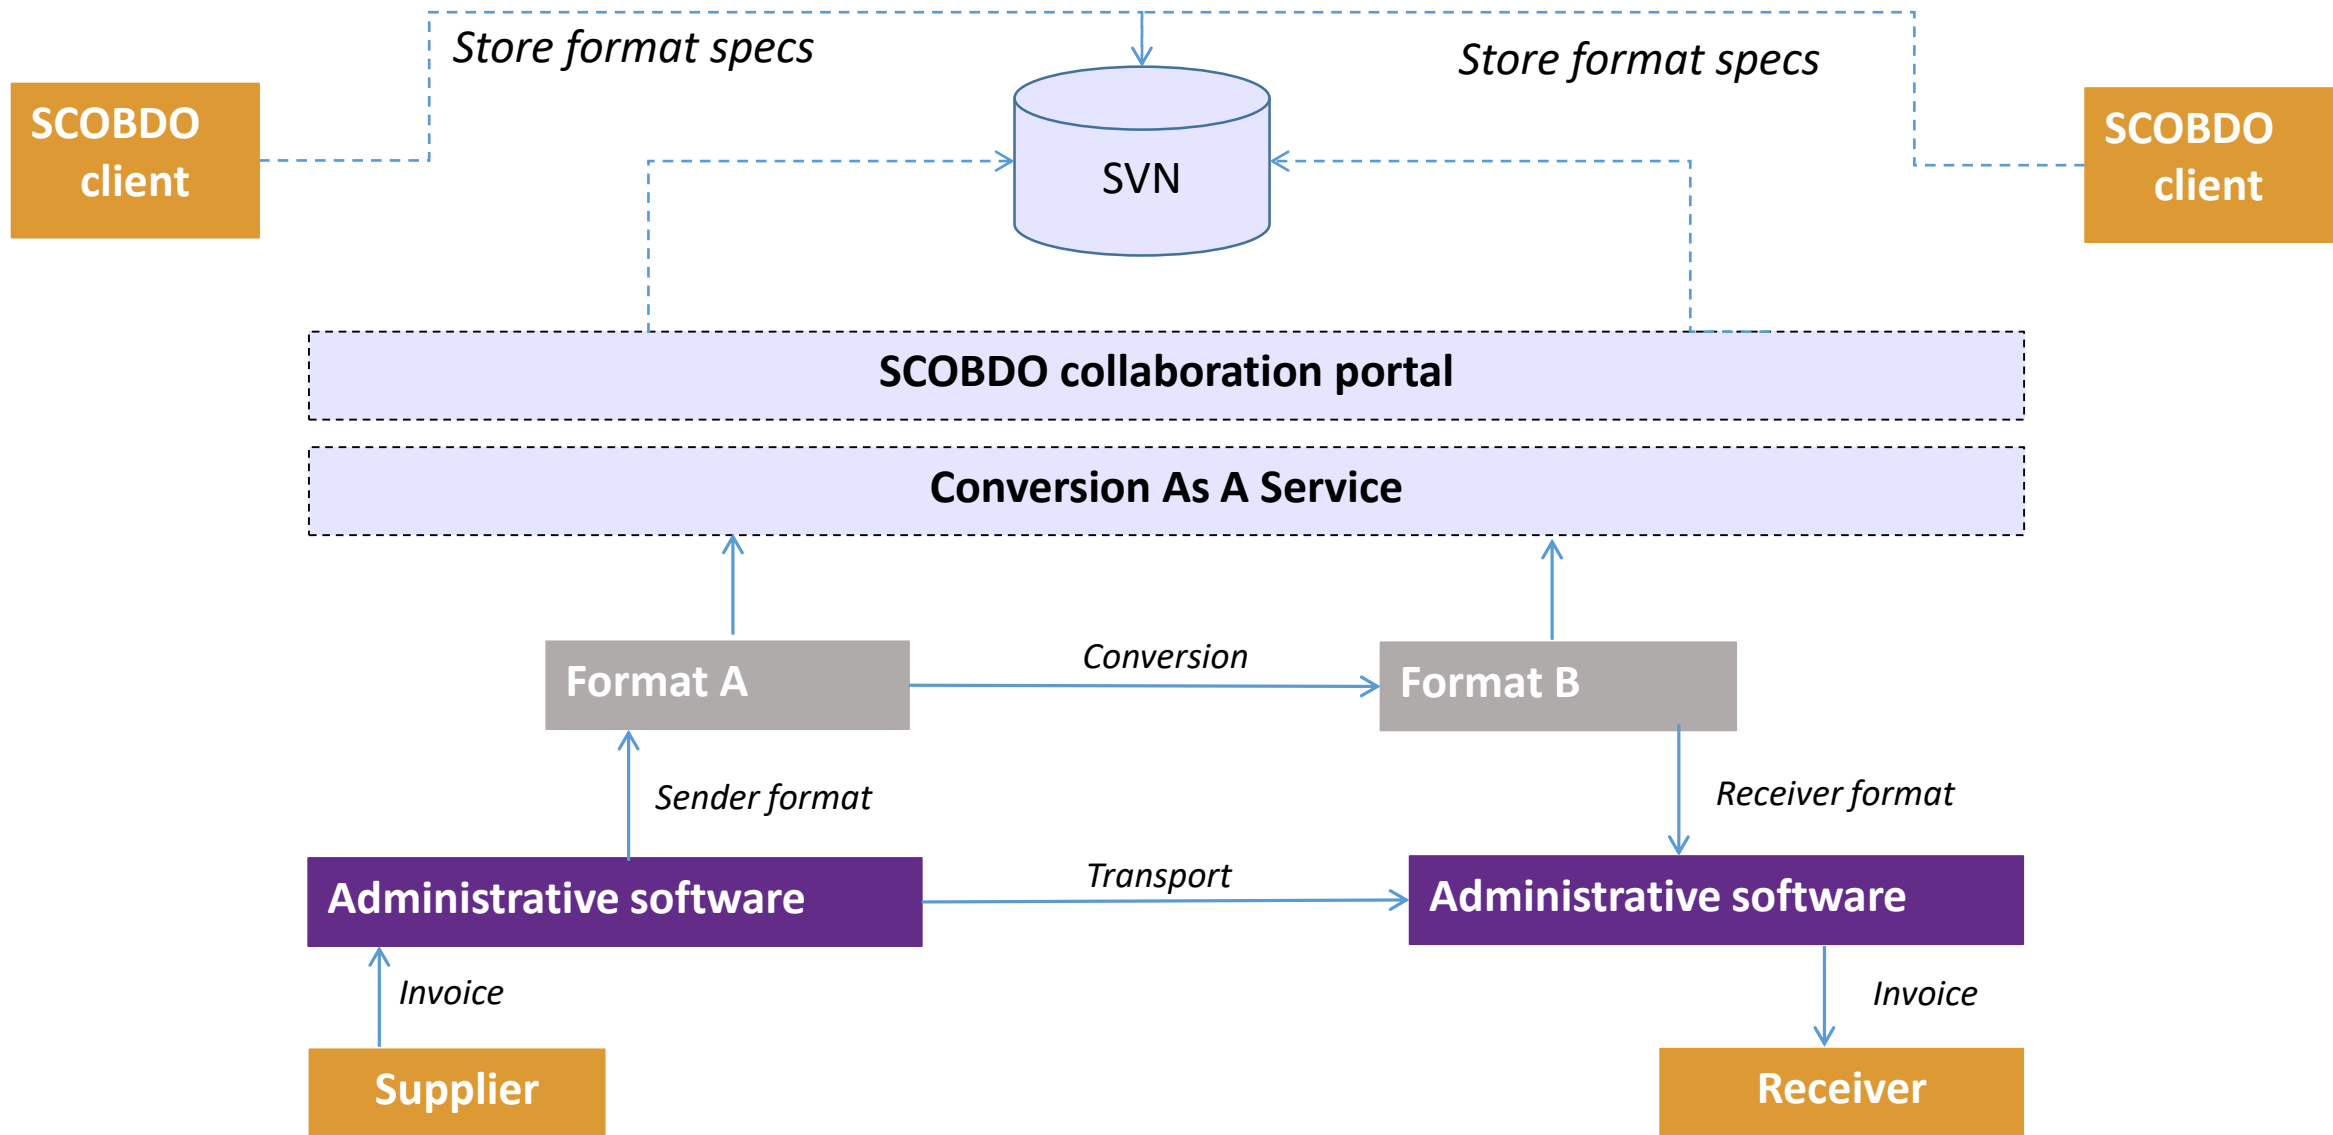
Store format specs

Store format specs

SCOBDO client

SVN

SCOBDO client

SCOBDO collaboration portal

Conversion As A Service

Format A

Conversion

Format B

Sender format

Receiver format

Administrative software

Transport

Administrative software

Invoice

Invoice

Supplier

Receiver